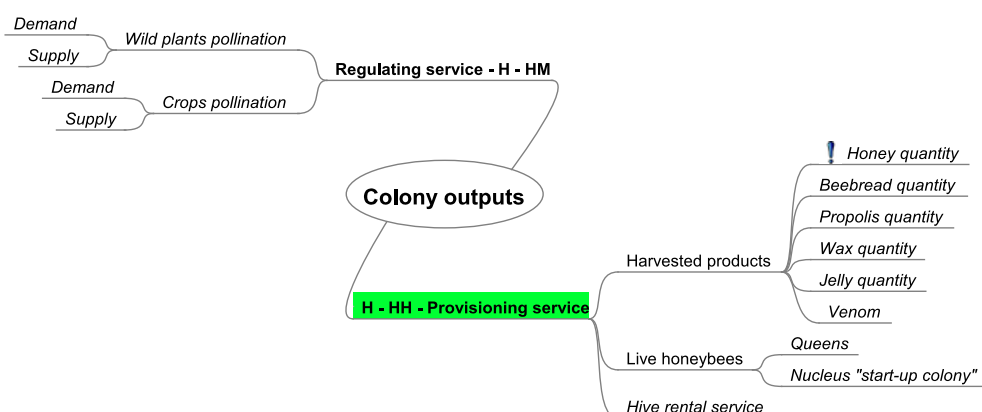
Demand
Supply
Wild plants pollination
Demand
Supply
Crops pollination
Regulating service - H - HM

Colony outputs

H - HH - Provisioning service

Harvested products
Honey quantity
Beebread quantity
Propolis quantity
Wax quantity
Jelly quantity
Venom

Live honeybees
Queens
Nucleus "start-up colony"

Hive rental service